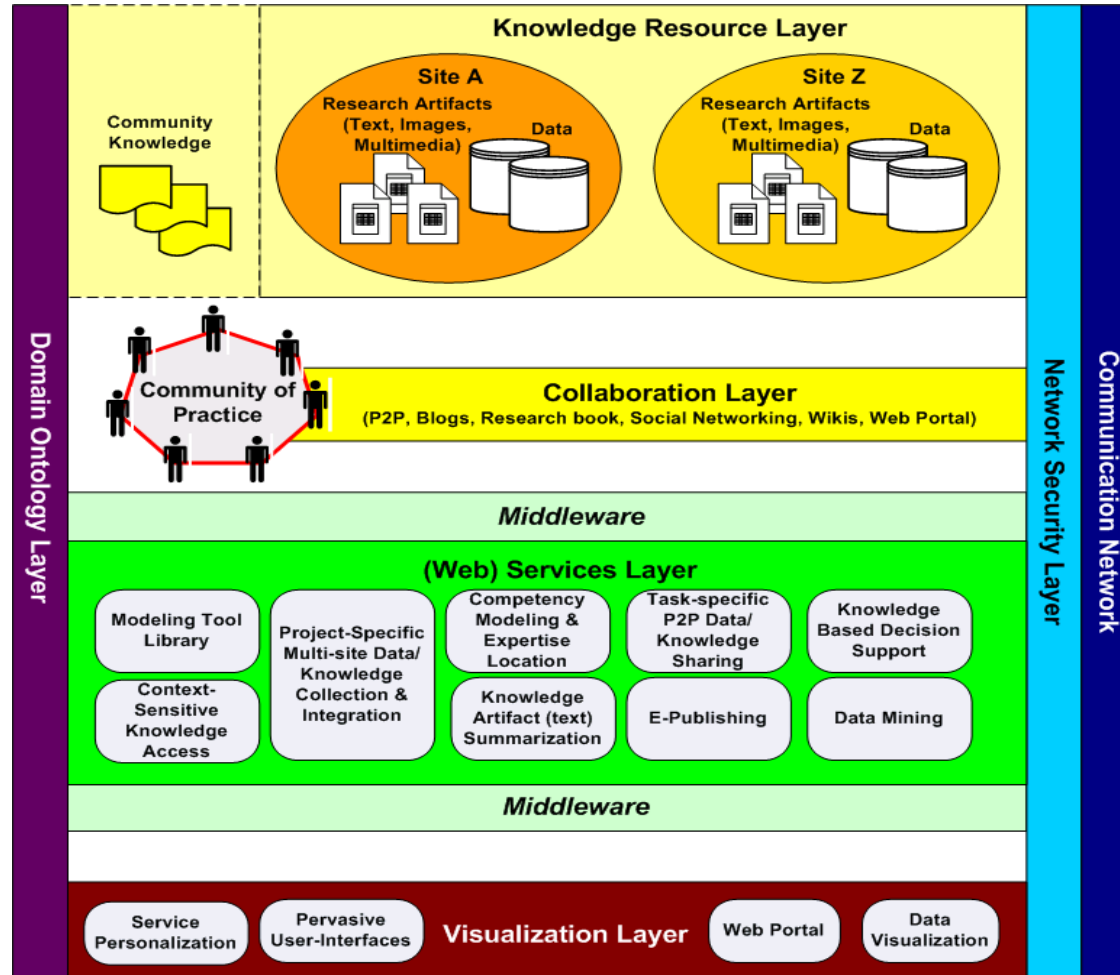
Domain Ontology Layer

Knowledge Resource Layer

Community Knowledge

Site A
Research Artifacts (Text, Images, Multimedia)
Data

Site Z
Research Artifacts (Text, Images, Multimedia)
Data

Community of Practice

Collaboration Layer
(P2P, Blogs, Research book, Social Networking, Wikis, Web Portal)

Middleware

(Web) Services Layer

Modeling Tool Library

Context-Sensitive Knowledge Access

Project-Specific Multi-site Data/ Knowledge Collection & Integration

Competency Modeling & Expertise Location

Knowledge Artifact (text) Summarization

Task-specific P2P Data/ Knowledge Sharing

E-Publishing

Knowledge Based Decision Support

Data Mining

Middleware

Service Personalization

Pervasive User-Interfaces

Visualization Layer

Web Portal

Data Visualization

Network Security Layer

Communication Network